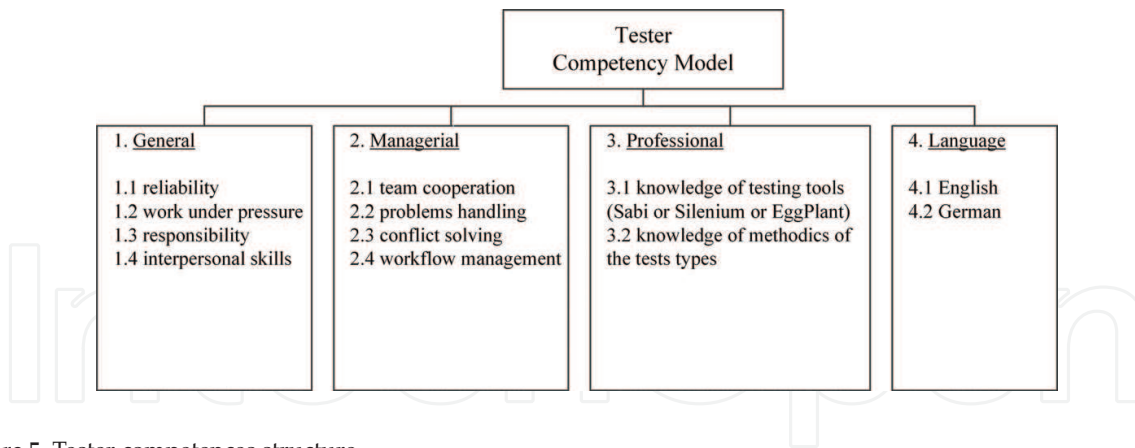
Tester
Competency Model

1. General

1.1 reliability
1.2 work under pressure
1.3 responsibility
1.4 interpersonal skills

2. Managerial

2.1 team cooperation
2.2 problems handling
2.3 conflict solving
2.4 workflow management

3. Professional

3.1 knowledge of testing tools (Sabi or Silenium or EggPlant)
3.2 knowledge of methodics of the tests types

4. Language

4.1 English
4.2 German

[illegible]re 5. Tester competences structure.